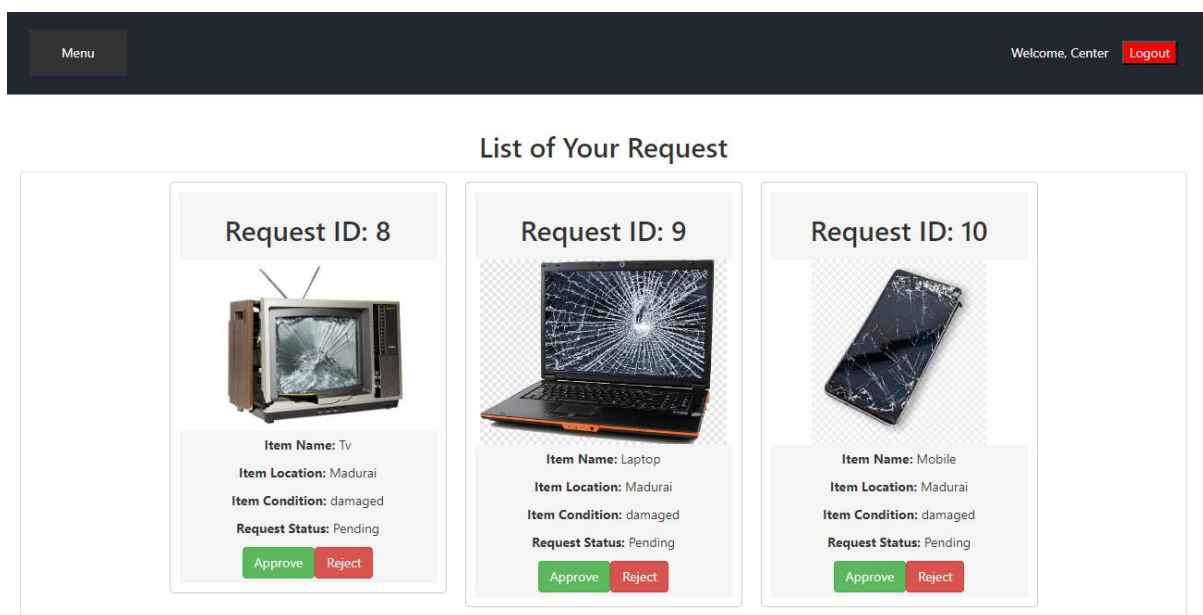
Menu

Welcome, Center Logout

List of Your Request

Request ID: 8

Item Name: Tv

Item Location: Madurai

Item Condition: damaged

Request Status: Pending

Approve Reject

Request ID: 9

Item Name: Laptop

Item Location: Madurai

Item Condition: damaged

Request Status: Pending

Approve Reject

Request ID: 10

Item Name: Mobile

Item Location: Madurai

Item Condition: damaged

Request Status: Pending

Approve Reject